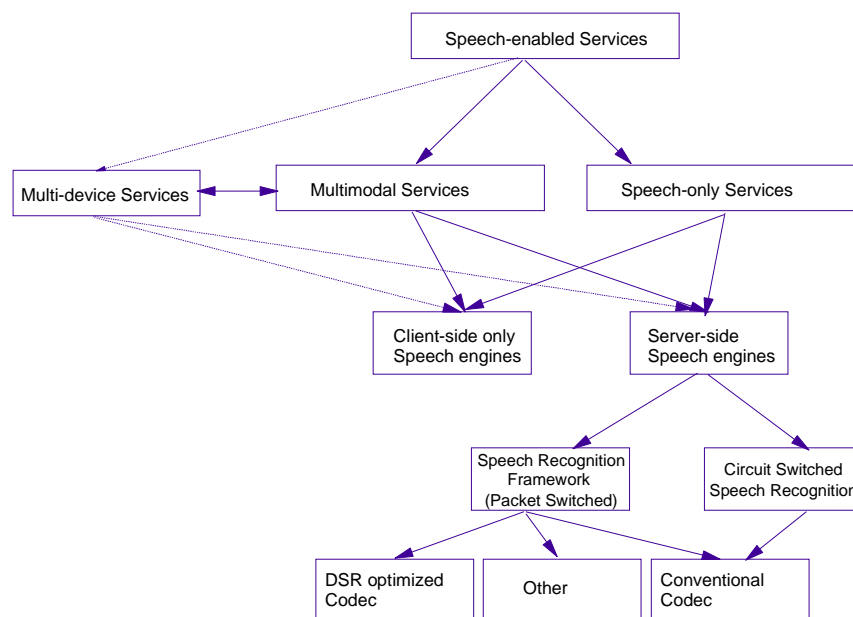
Speech-enabled Services

Multi-device Services

Multimodal Services

Speech-only Services

Client-side only Speech engines

Server-side Speech engines

Speech Recognition Framework (Packet Switched)

Circuit Switched Speech Recognitio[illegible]

DSR optimized Codec

Other

Conventional Codec